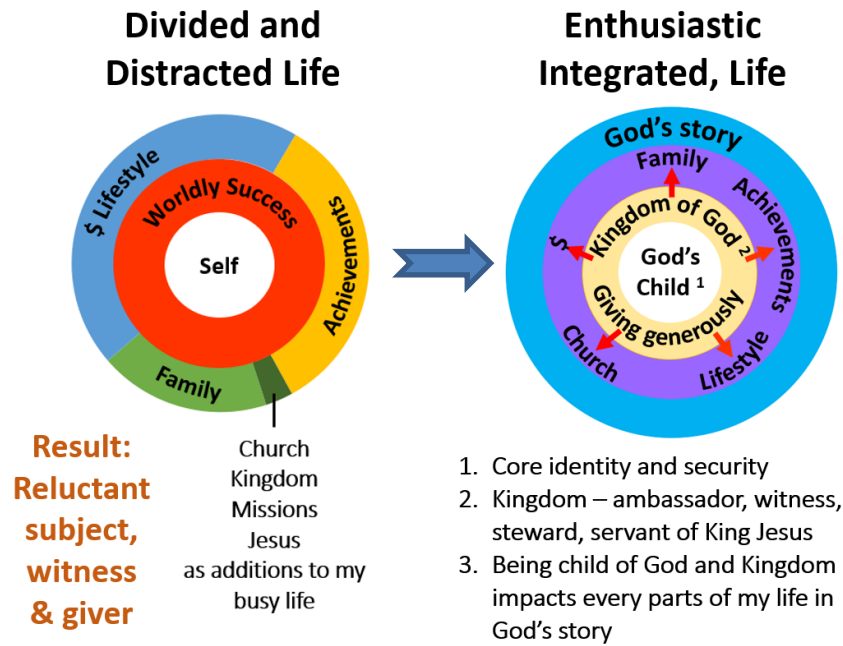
Divided and Distracted Life

$ Lifestyle
Worldly Success
Achievements
Self
Family

Church
Kingdom
Missions
Jesus
as additions to my busy life

Result: Reluctant subject, witness & giver

Enthusiastic Integrated, Life

God's story
Family
Achievements
Kingdom of God $^{2}$
$
God's Child $^{1}$
Giving generously
Church
Lifestyle

1. Core identity and security
2. Kingdom – ambassador, witness, steward, servant of King Jesus
3. Being child of God and Kingdom impacts every parts of my life in God's story